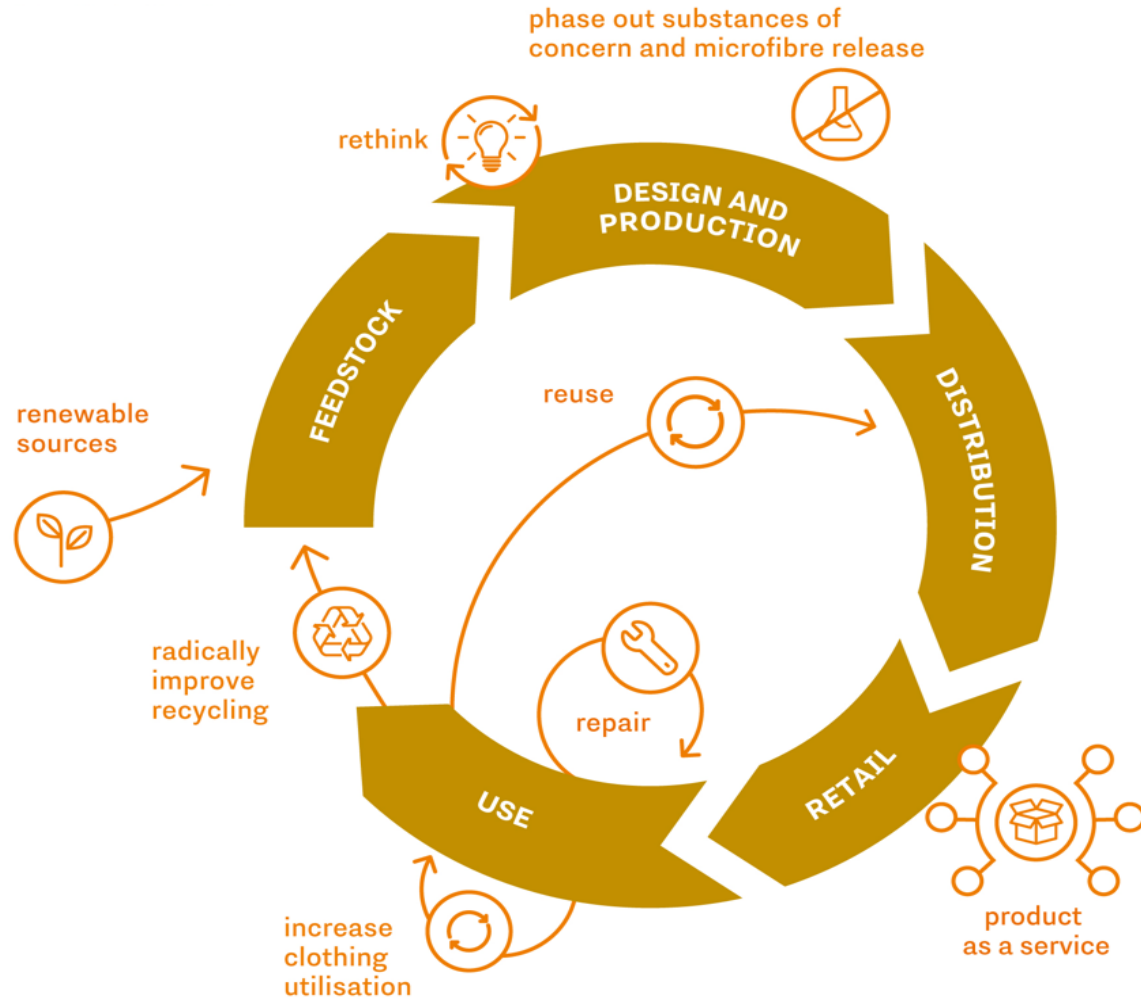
phase out substances of concern and microfibre release

rethink

DESIGN AND PRODUCTION

FEEDSTOCK

DISTRIBUTION

reuse

renewable sources

repair

radically improve recycling

USE

RETAIL

increase clothing utilisation

product as a service